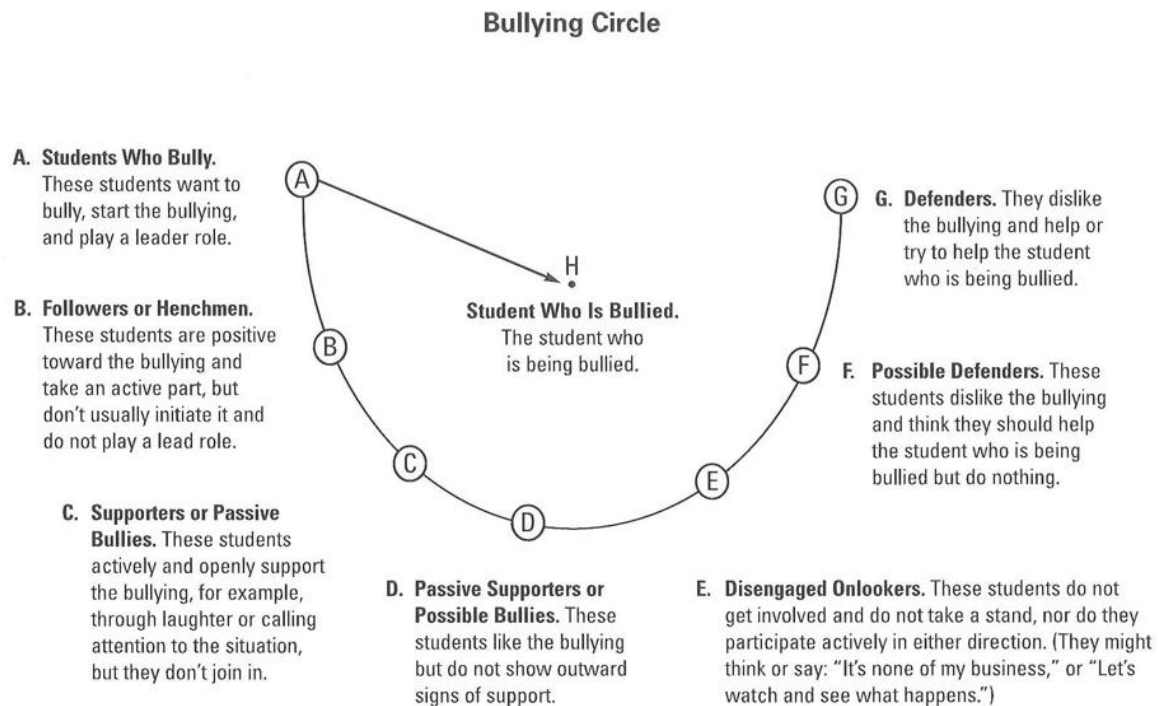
Bullying Circle

A. Students Who Bully. These students want to bully, start the bullying, and play a leader role.

A

G

G. Defenders. They dislike the bullying and help or try to help the student who is being bullied.

H

Student Who Is Bullied. The student who is being bullied.

B. Followers or Henchmen. These students are positive toward the bullying and take an active part, but don't usually initiate it and do not play a lead role.

B

F

F. Possible Defenders. These students dislike the bullying and think they should help the student who is being bullied but do nothing.

C

E

D

C. Supporters or Passive Bullies. These students actively and openly support the bullying, for example, through laughter or calling attention to the situation, but they don't join in.

D. Passive Supporters or Possible Bullies. These students like the bullying but do not show outward signs of support.

E. Disengaged Onlookers. These students do not get involved and do not take a stand, nor do they participate actively in either direction. (They might think or say: "It's none of my business," or "Let's watch and see what happens.")